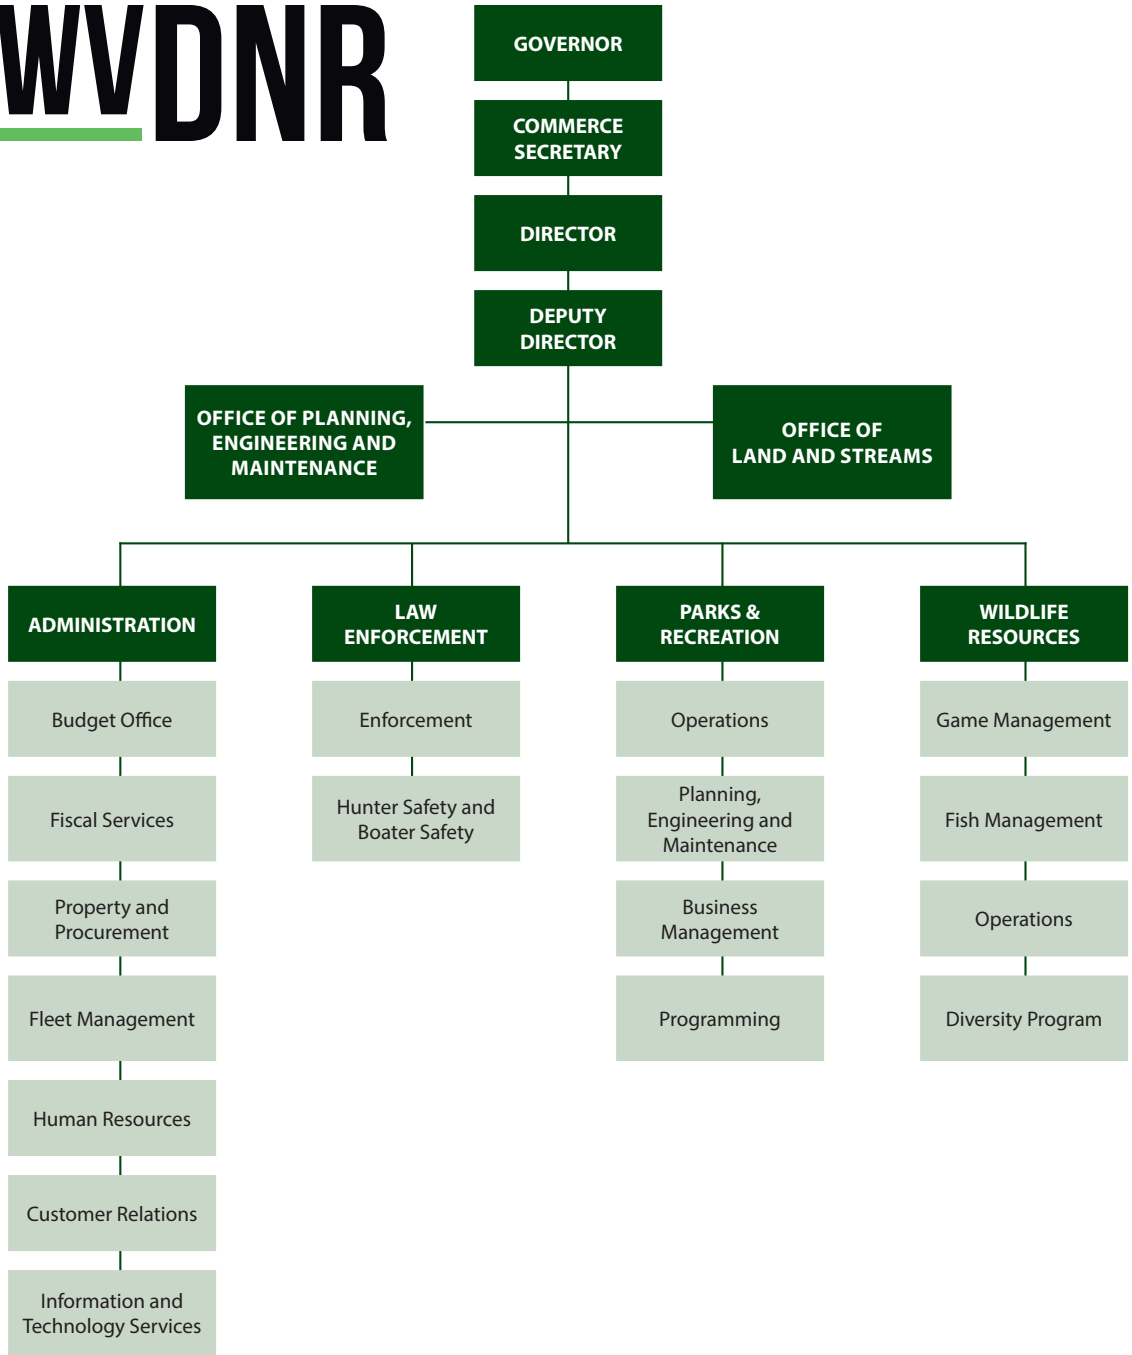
WVDNR

GOVERNOR

COMMERCE SECRETARY

DIRECTOR

DEPUTY DIRECTOR

OFFICE OF PLANNING, ENGINEERING AND MAINTENANCE

OFFICE OF LAND AND STREAMS

ADMINISTRATION

Budget Office

Fiscal Services

Property and Procurement

Fleet Management

Human Resources

Customer Relations

Information and Technology Services

LAW ENFORCEMENT

Enforcement

Hunter Safety and Boater Safety

PARKS & RECREATION

Operations

Planning, Engineering and Maintenance

Business Management

Programming

WILDLIFE RESOURCES

Game Management

Fish Management

Operations

Diversity Program